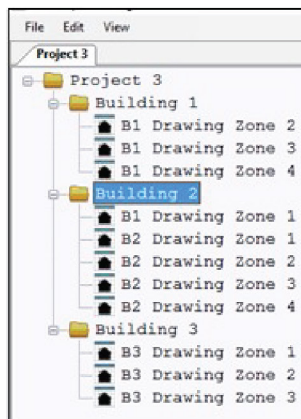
File Edit View

Project 3

Project 3
Building 1
B1 Drawing Zone 2
B1 Drawing Zone 3
B1 Drawing Zone 4
Building 2
B1 Drawing Zone 1
B2 Drawing Zone 1
B2 Drawing Zone 2
B2 Drawing Zone 3
B2 Drawing Zone 4
Building 3
B3 Drawing Zone 1
B3 Drawing Zone 2
B3 Drawing Zone 3